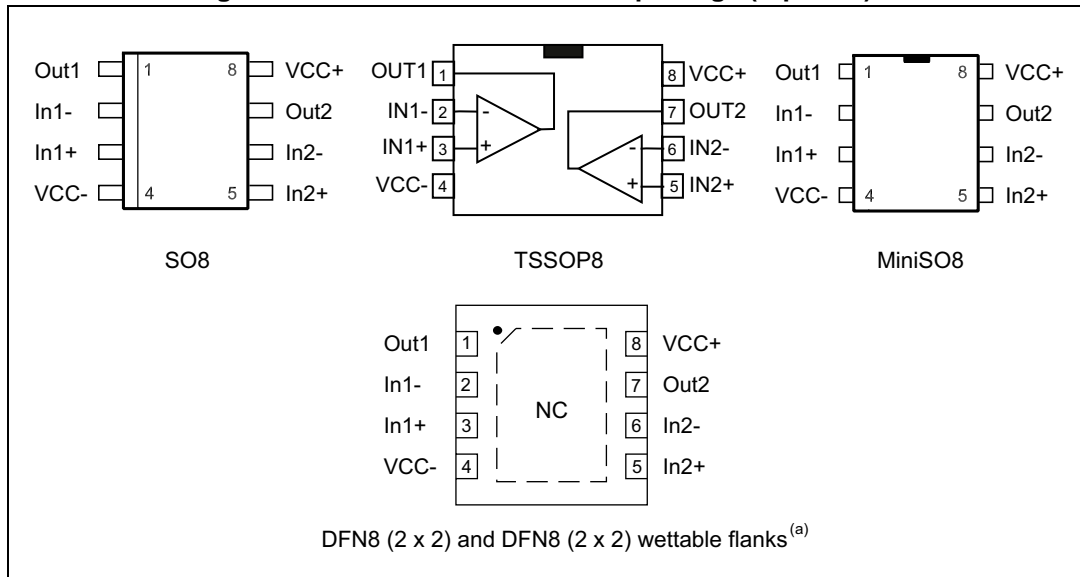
Out1 1
In1-
In1+
VCC- 4
8 VCC+
Out2
In2-
5 In2+

SO8

OUT1 1
IN1- 2
IN1+ 3
VCC- 4
8 VCC+
7 OUT2
6 IN2-
5 IN2+
-
+
-
+

TSSOP8

Out1 1
In1-
In1+
VCC- 4
8 VCC+
Out2
In2-
5 In2+

MiniSO8

Out1 1
In1- 2
In1+ 3
VCC- 4
NC
8 VCC+
7 Out2
6 In2-
5 In2+

DFN8 (2 x 2) and DFN8 (2 x 2) wettable flanks$^{(a)}$